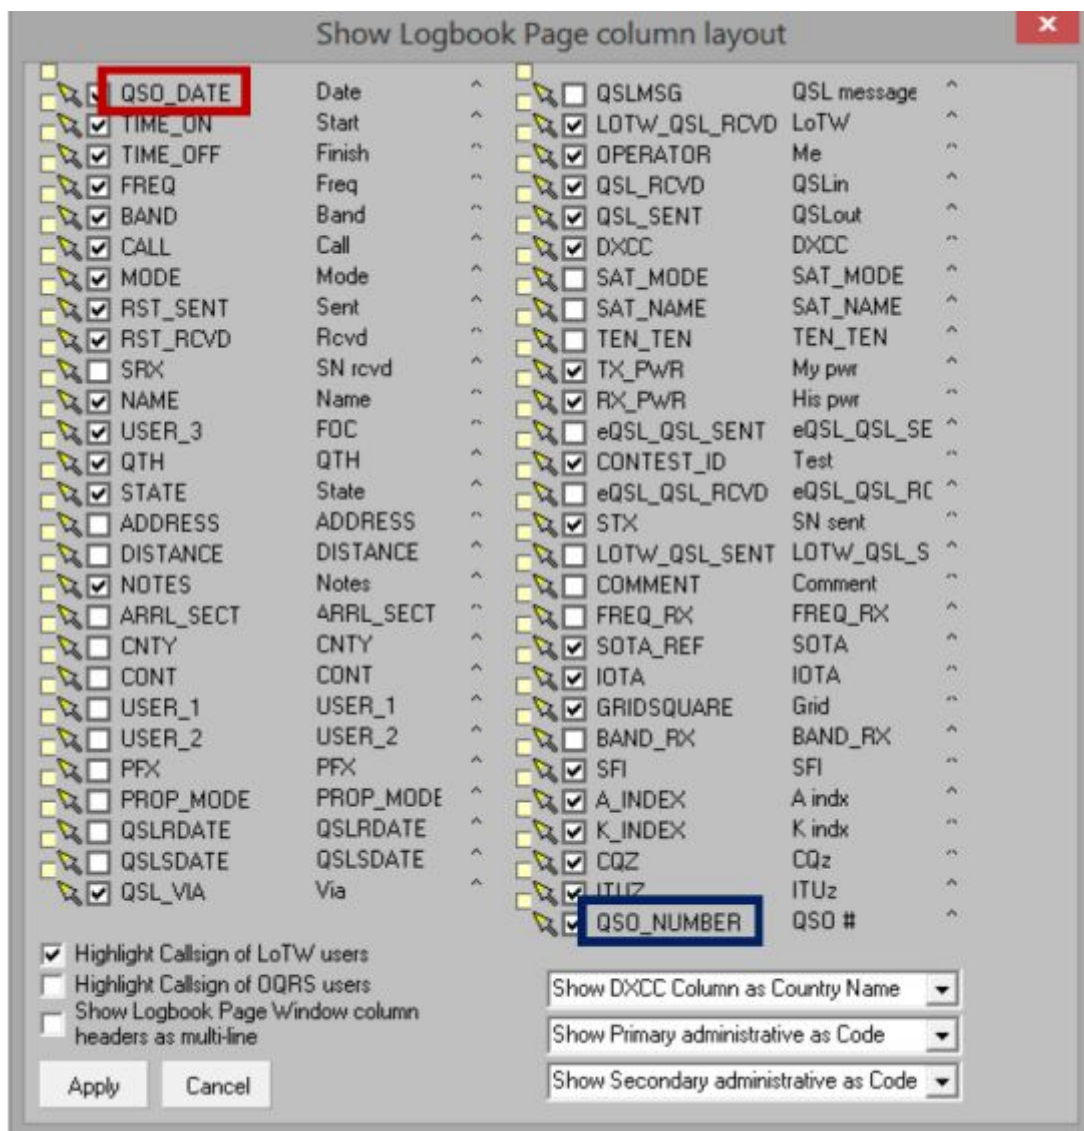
Show Logbook Page column layout

| Field | Label | Field | Label |
|---|---|---|---|
| QSO_DATE | Date | QSLMSG | QSL message |
| TIME_ON | Start | LOTW_QSL_RCVD | LoTW |
| TIME_OFF | Finish | OPERATOR | Me |
| FREQ | Freq | QSL_RCVD | QSLin |
| BAND | Band | QSL_SENT | QSLout |
| CALL | Call | DXCC | DXCC |
| MODE | Mode | SAT_MODE | SAT_MODE |
| RST_SENT | Sent | SAT_NAME | SAT_NAME |
| RST_RCVD | Rcvd | TEN_TEN | TEN_TEN |
| SRX | SN rcvd | TX_PWR | My pwr |
| NAME | Name | RX_PWR | His pwr |
| USER_3 | FOC | eQSL_QSL_SENT | eQSL_QSL_SE |
| QTH | QTH | CONTEST_ID | Test |
| STATE | State | eQSL_QSL_RCVD | eQSL_QSL_RC |
| ADDRESS | ADDRESS | STX | SN sent |
| DISTANCE | DISTANCE | LOTW_QSL_SENT | LOTW_QSL_S |
| NOTES | Notes | COMMENT | Comment |
| ARRL_SECT | ARRL_SECT | FREQ_RX | FREQ_RX |
| CNTY | CNTY | SOTA_REF | SOTA |
| CONT | CONT | IOTA | IOTA |
| USER_1 | USER_1 | GRIDSQUARE | Grid |
| USER_2 | USER_2 | BAND_RX | BAND_RX |
| PFX | PFX | SFI | SFI |
| PROP_MODE | PROP_MODE | A_INDEX | A indx |
| QSLRDATE | QSLRDATE | K_INDEX | K indx |
| QSLSDATE | QSLSDATE | CQZ | CQz |
| QSL_VIA | Via | ITUZ | ITUz |
| | | QSO_NUMBER | QSO # |

Highlight Callsign of LoTW users
Highlight Callsign of OQRS users
Show Logbook Page Window column headers as multi-line

Show DXCC Column as Country Name
Show Primary administrative as Code
Show Secondary administrative as Code

Apply
Cancel